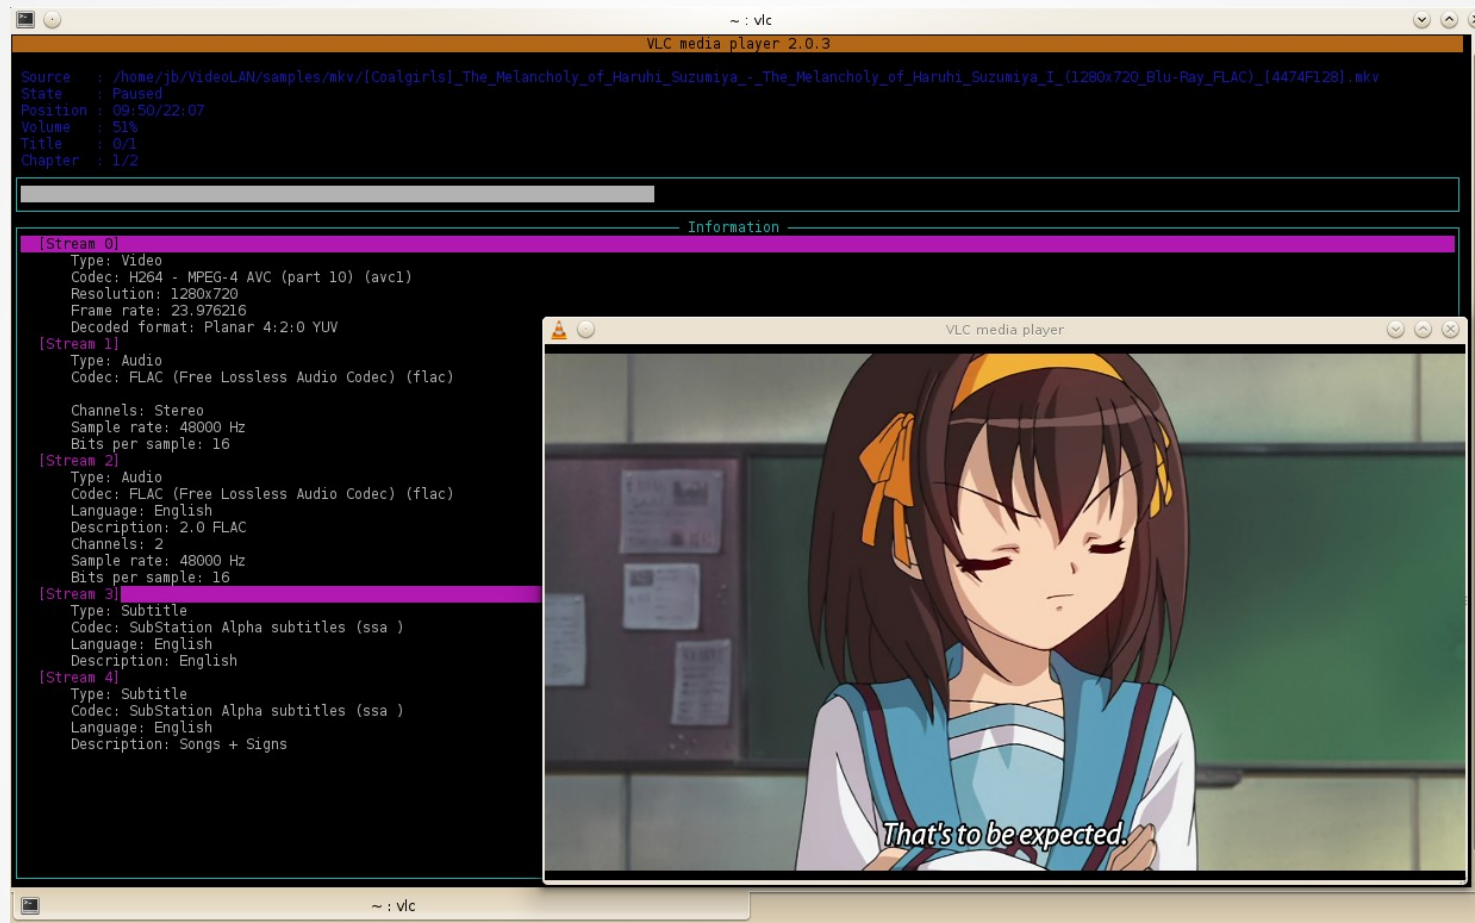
~ : vlc

VLC media player 2.0.3

Source : /home/jb/VideoLAN/samples/mkv/[Coalgirls]_The_Melancholy_of_Haruhi_Suzumiya_-_The_Melancholy_of_Haruhi_Suzumiya_I_(1280x720_Blu-Ray_FLAC)_[4474F128].mkv
State : Paused
Position : 09:50/22:07
Volume : 51%
Title : 0/1
Chapter : 1/2

Information

[Stream 0]
Type: Video
Codec: H264 - MPEG-4 AVC (part 10) (avc1)
Resolution: 1280x720
Frame rate: 23.976216
Decoded format: Planar 4:2:0 YUV
[Stream 1]
Type: Audio
Codec: FLAC (Free Lossless Audio Codec) (flac)

Channels: Stereo
Sample rate: 48000 Hz
Bits per sample: 16
[Stream 2]
Type: Audio
Codec: FLAC (Free Lossless Audio Codec) (flac)
Language: English
Description: 2.0 FLAC
Channels: 2
Sample rate: 48000 Hz
Bits per sample: 16
[Stream 3]
Type: Subtitle
Codec: SubStation Alpha subtitles (ssa )
Language: English
Description: English
[Stream 4]
Type: Subtitle
Codec: SubStation Alpha subtitles (ssa )
Language: English
Description: Songs + Signs

VLC media player

That's to be expected.

~ : vlc